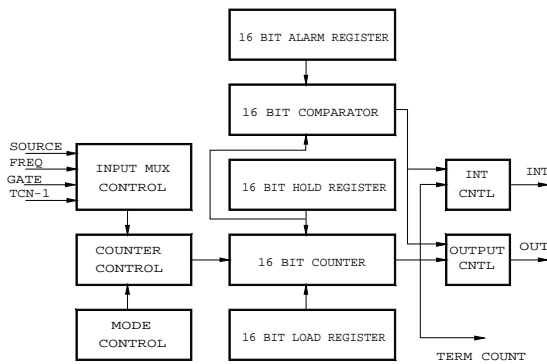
16 BIT ALARM REGISTER

16 BIT COMPARATOR

SOURCE
FREQ
GATE
TCN-1

INPUT MUX CONTROL

16 BIT HOLD REGISTER

INT CNTL

INT

COUNTER CONTROL

16 BIT COUNTER

OUTPUT CNTL

OUT

MODE CONTROL

16 BIT LOAD REGISTER

TERM COUNT